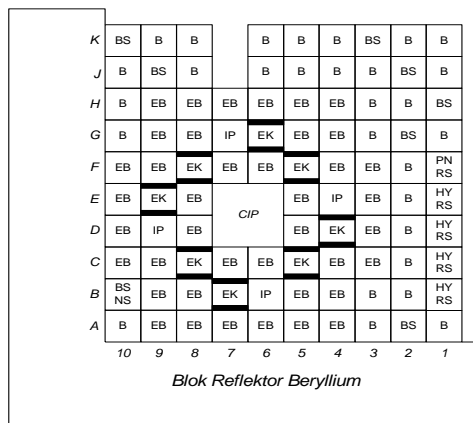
|   | 10 | 9 | 8 | 7 | 6 | 5 | 4 | 3 | 2 | 1 |
|---|---|---|---|---|---|---|---|---|---|---|
| K | BS | B | B |  | B | B | B | BS | B | B |
| J | B | BS | B |  | B | B | B | B | BS | B |
| H | B | EB | EB | EB | EB | EB | EB | B | B | BS |
| G | B | EB | EB | IP | EK | EB | EB | B | BS | B |
| F | EB | EB | EK | EB | EB | EK | EB | EB | B | PN RS |
| E | EB | EK | EB | CIP |  | EB | IP | EB | B | HY RS |
| D | EB | IP | EB |  |  | EB | EK | EB | B | HY RS |
| C | EB | EB | EK | EB | EB | EK | EB | EB | B | HY RS |
| B | BS NS | EB | EB | EK | IP | EB | EB | B | B | HY RS |
| A | B | EB | EB | EB | EB | EB | EB | B | BS | B |

Blok Reflektor Beryllium